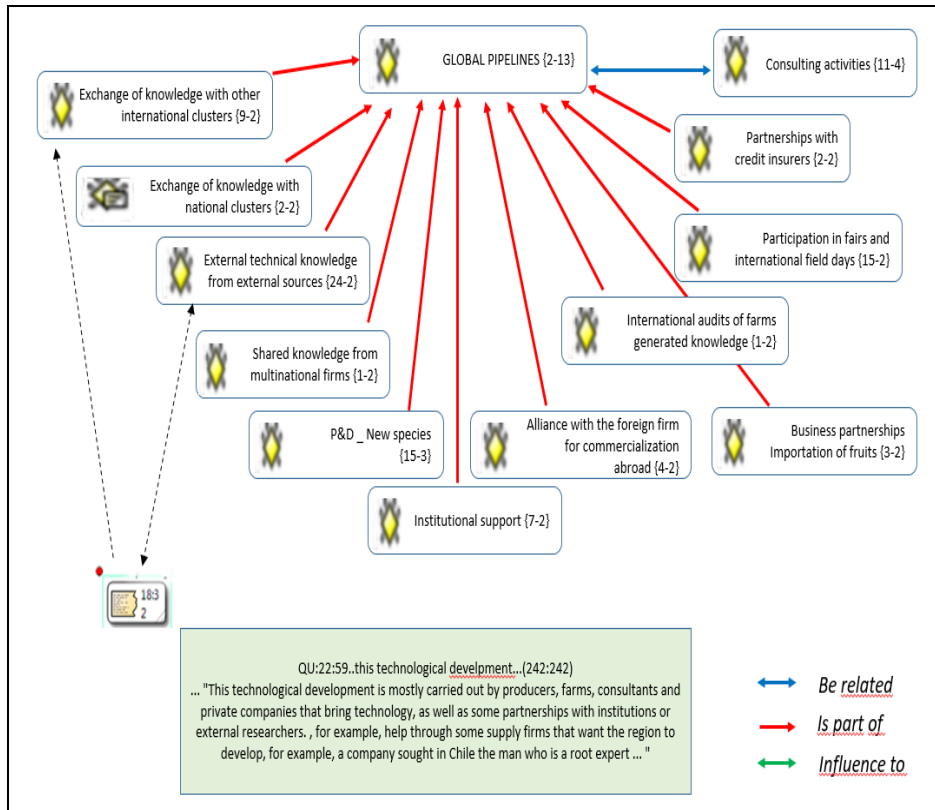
GLOBAL PIPELINES {2-13}

Exchange of knowledge with other international clusters {9-2}

Consulting activities {11-4}

Partnerships with credit insurers {2-2}

Exchange of knowledge with national clusters {2-2}

External technical knowledge from external sources {24-2}

Participation in fairs and international field days {15-2}

International audits of farms generated knowledge {1-2}

Shared knowledge from multinational firms {1-2}

P&D _ New species {15-3}

Alliance with the foreign firm for commercialization abroad {4-2}

Business partnerships Importation of fruits {3-2}

Institutional support {7-2}

18:3
2

QU:22:59..this technological develpment...(242:242)
... "This technological development is mostly carried out by producers, farms, consultants and private companies that bring technology, as well as some partnerships with institutions or external researchers. , for example, help through some supply firms that want the region to develop, for example, a company sought in Chile the man who is a root expert ... "

Be related

Is part of

Influence to